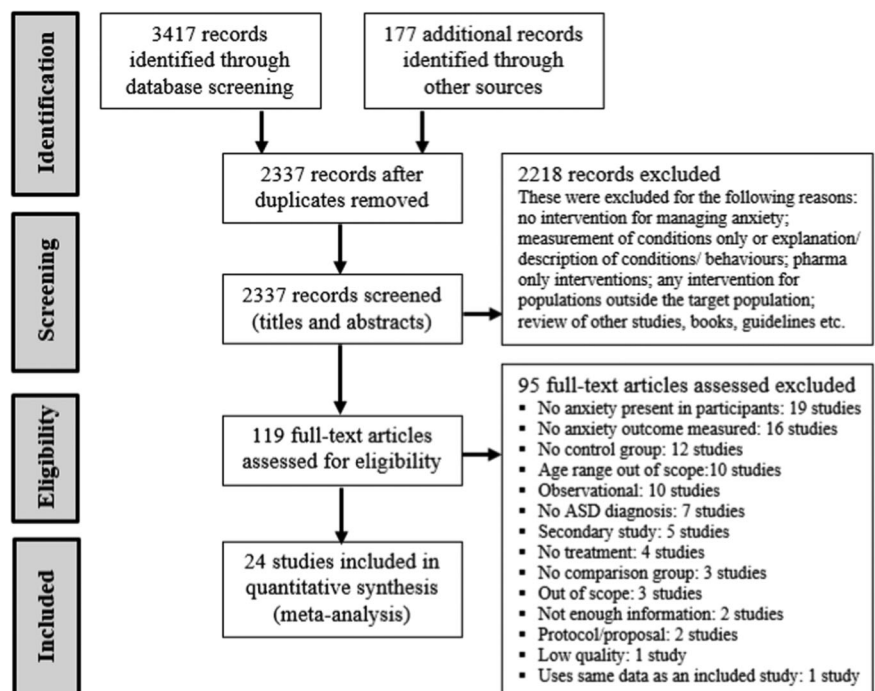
Identification

3417 records identified through database screening

177 additional records identified through other sources

2337 records after duplicates removed

2218 records excluded
These were excluded for the following reasons: no intervention for managing anxiety; measurement of conditions only or explanation/ description of conditions/ behaviours; pharma only interventions; any intervention for populations outside the target population; review of other studies, books, guidelines etc.

Screening

2337 records screened (titles and abstracts)

Eligibility

119 full-text articles assessed for eligibility

95 full-text articles assessed excluded
▪ No anxiety present in participants: 19 studies
▪ No anxiety outcome measured: 16 studies
▪ No control group: 12 studies
▪ Age range out of scope:10 studies
▪ Observational: 10 studies
▪ No ASD diagnosis: 7 studies
▪ Secondary study: 5 studies
▪ No treatment: 4 studies
▪ No comparison group: 3 studies
▪ Out of scope: 3 studies
▪ Not enough information: 2 studies
▪ Protocol/proposal: 2 studies
▪ Low quality: 1 study
▪ Uses same data as an included study: 1 study

Included

24 studies included in quantitative synthesis (meta-analysis)